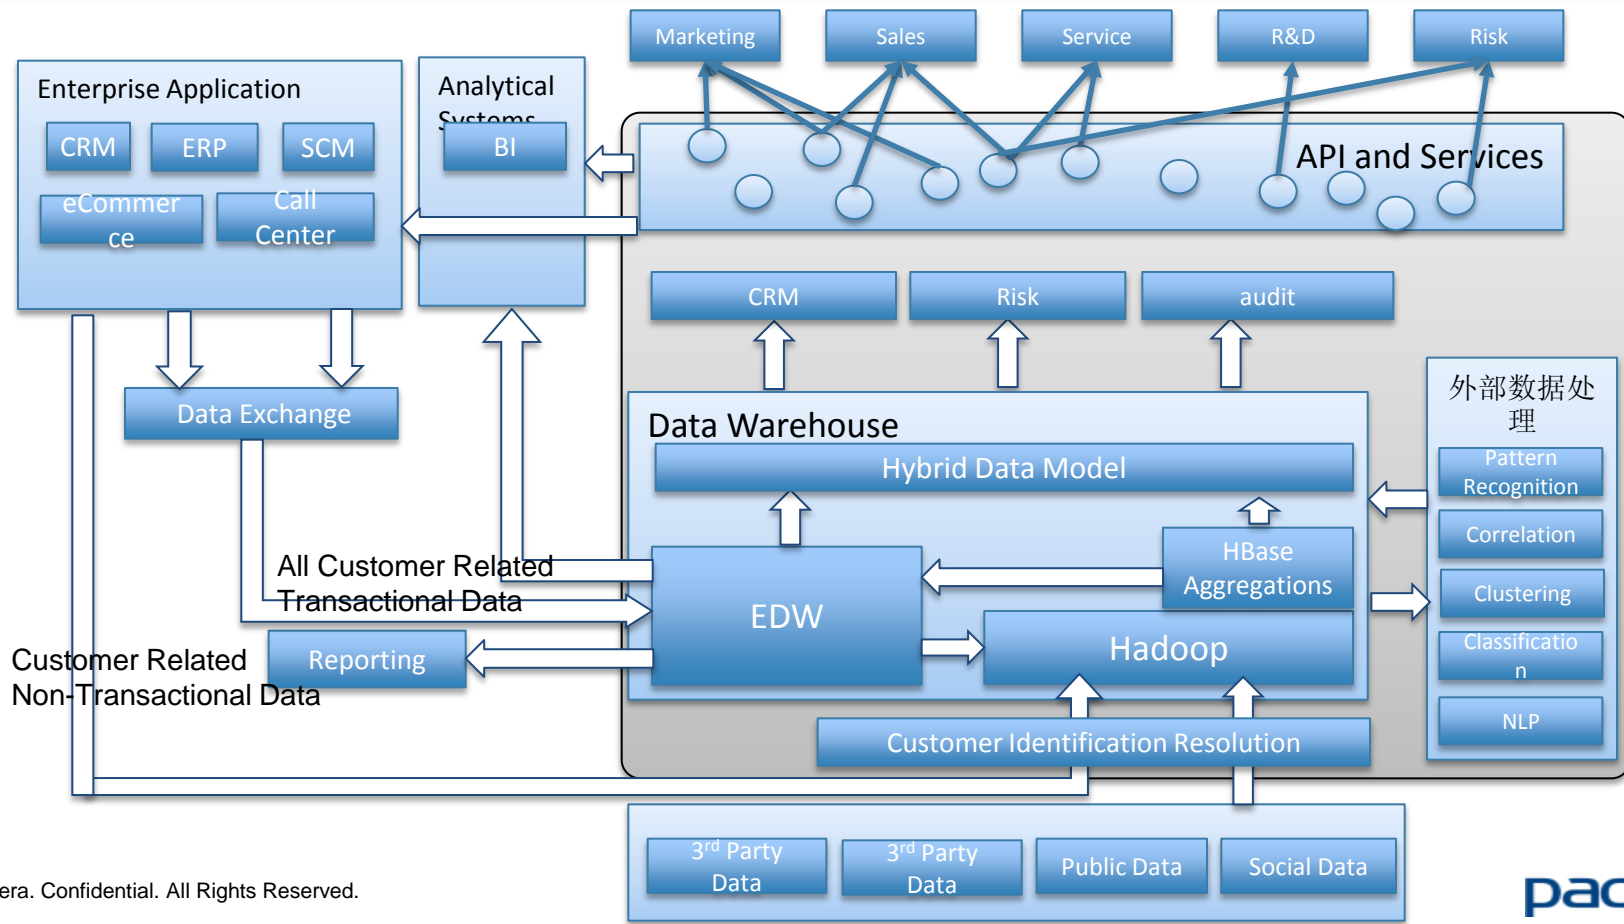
Marketing
Sales
Service
R&D
Risk

Enterprise Application
CRM
ERP
SCM
eCommerce
Call Center

Analytical Systems
BI

API and Services

CRM
Risk
audit

Data Exchange

Data Warehouse
Hybrid Data Model
EDW
HBase Aggregations
Hadoop

外部数据处理
Pattern Recognition
Correlation
Clustering
Classification
NLP

All Customer Related Transactional Data

Customer Related Non-Transactional Data

Reporting

Customer Identification Resolution

$3^{rd}$ Party Data
$3^{rd}$ Party Data
Public Data
Social Data

era. Confidential. All Rights Reserved.

pac